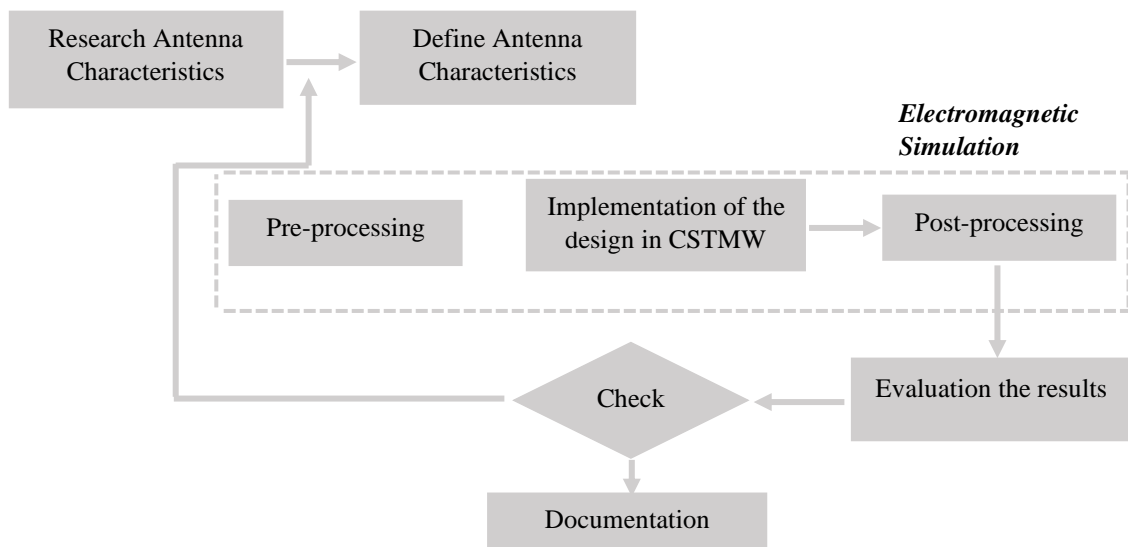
Research Antenna Characteristics

Define Antenna Characteristics

Electromagnetic Simulation

Pre-processing

Implementation of the design in CSTMW

Post-processing

Evaluation the results

Check

Documentation